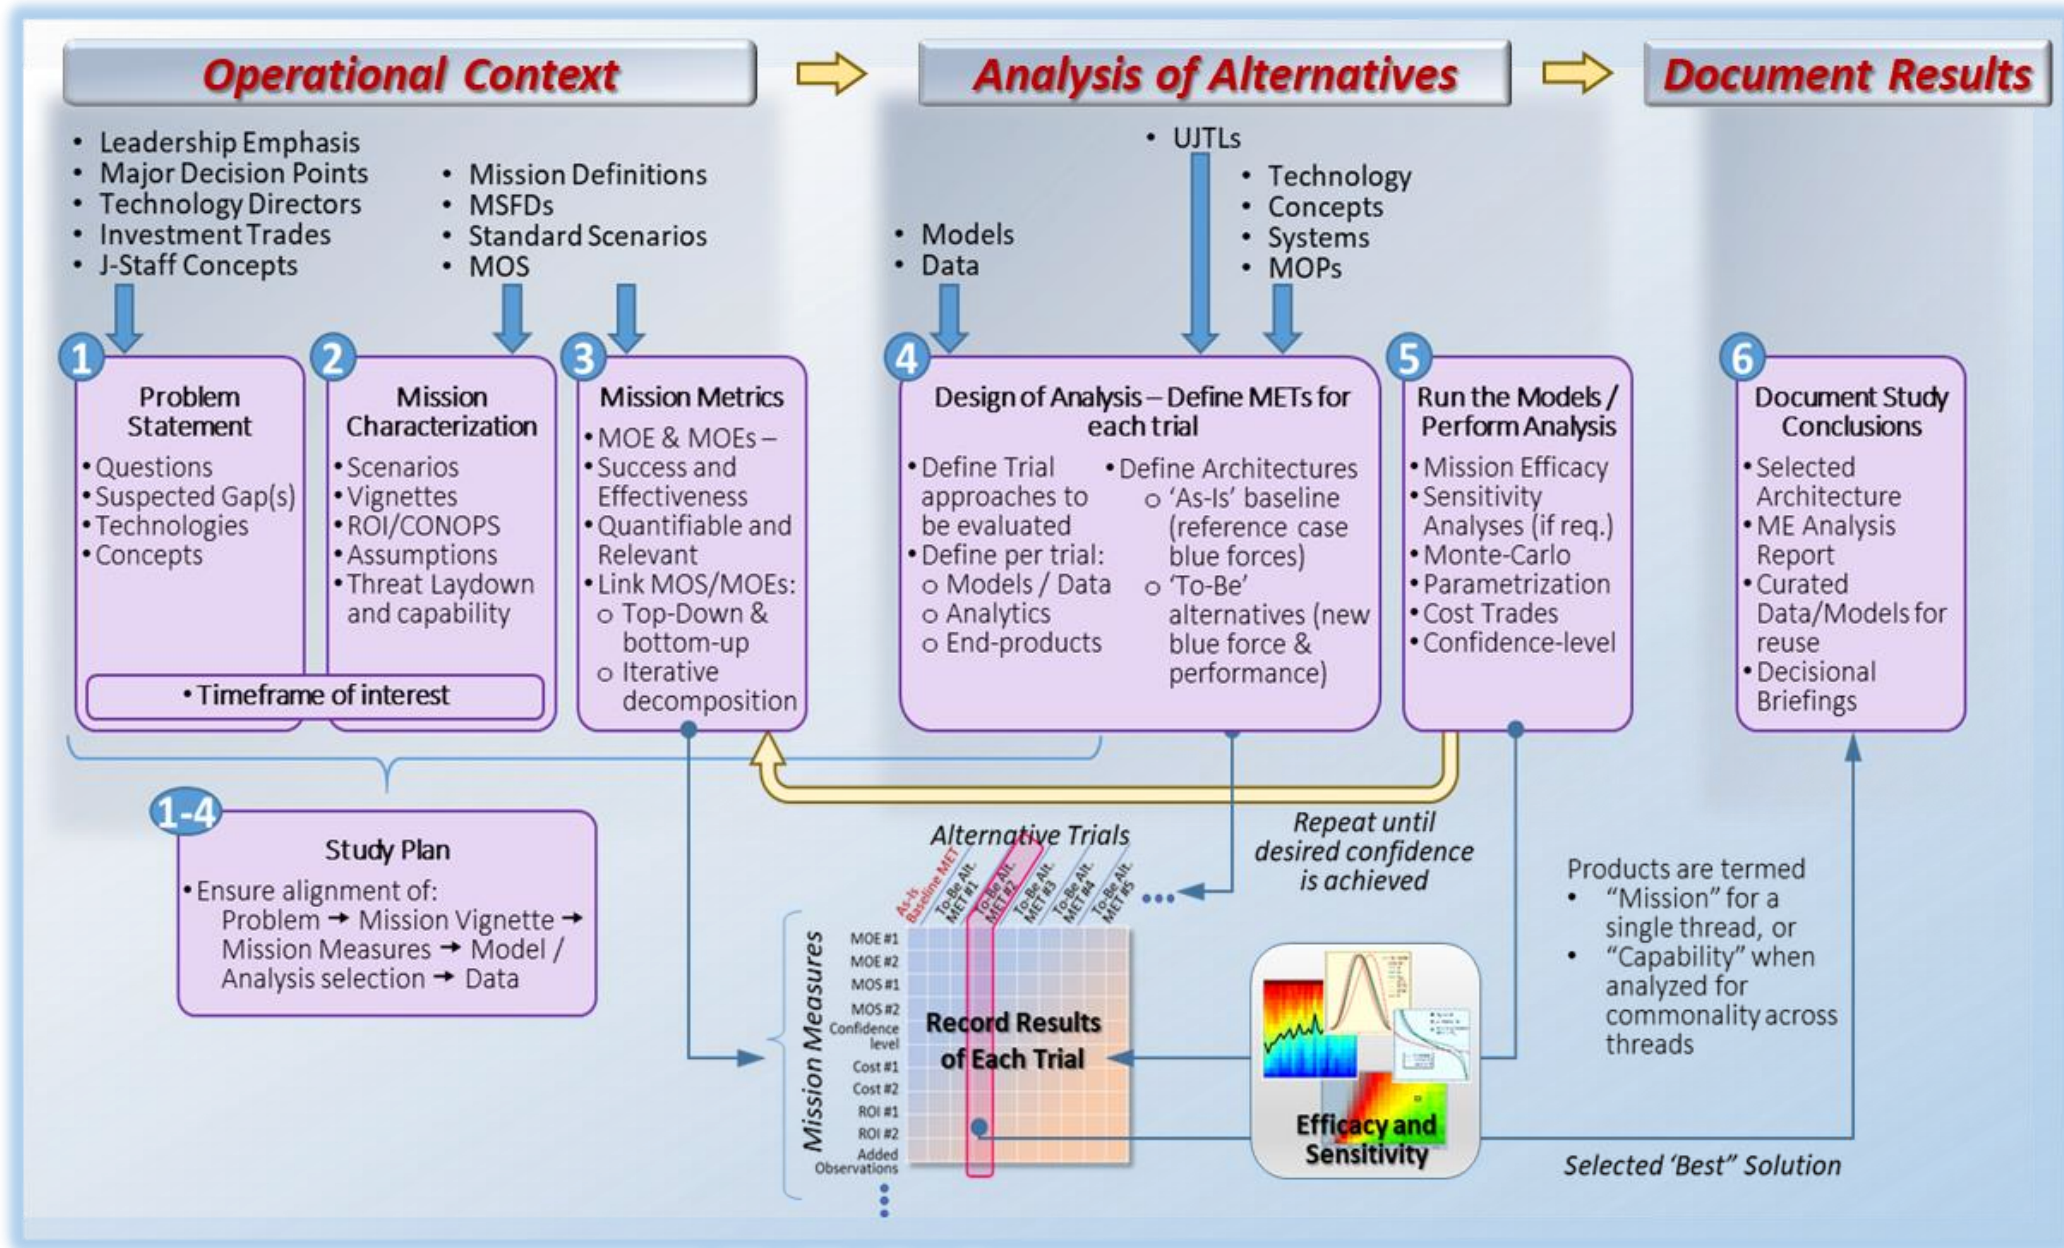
Operational Context

Analysis of Alternatives

Document Results

• Leadership Emphasis
• Major Decision Points
• Technology Directors
• Investment Trades
• J-Staff Concepts

• Mission Definitions
• MSFDs
• Standard Scenarios
• MOS

• UJTLs

• Models
• Data

• Technology
• Concepts
• Systems
• MOPs

1
Problem Statement
• Questions
• Suspected Gap(s)
• Technologies
• Concepts

2
Mission Characterization
• Scenarios
• Vignettes
• ROI/CONOPS
• Assumptions
• Threat Laydown and capability

• Timeframe of interest

3
Mission Metrics
• MOE & MOEs –
• Success and Effectiveness
• Quantifiable and Relevant
• Link MOS/MOEs:
o Top-Down & bottom-up
o Iterative decomposition

4
Design of Analysis – Define METs for each trial
• Define Trial approaches to be evaluated
• Define per trial:
o Models / Data
o Analytics
o End-products
• Define Architectures
o 'As-Is' baseline (reference case blue forces)
o 'To-Be' alternatives (new blue force & performance)

5
Run the Models / Perform Analysis
• Mission Efficacy
• Sensitivity Analyses (if req.)
• Monte-Carlo
• Parametrization
• Cost Trades
• Confidence-level

6
Document Study Conclusions
• Selected Architecture
• ME Analysis Report
• Curated Data/Models for reuse
• Decisional Briefings

1-4
Study Plan
• Ensure alignment of:
Problem → Mission Vignette → Mission Measures → Model / Analysis selection → Data

Alternative Trials
As-Is Baseline MET
To-Be Alt. MET #1
To-Be Alt. MET #2
To-Be Alt. MET #3
To-Be Alt. MET #4
To-Be Alt. MET #5

Repeat until desired confidence is achieved

Mission Measures
MOE #1
MOE #2
MOS #1
MOS #2
Confidence level
Cost #1
Cost #2
ROI #1
ROI #2
Added Observations

Record Results of Each Trial

Efficacy and Sensitivity

Products are termed
• "Mission" for a single thread, or
• "Capability" when analyzed for commonality across threads

Selected 'Best" Solution